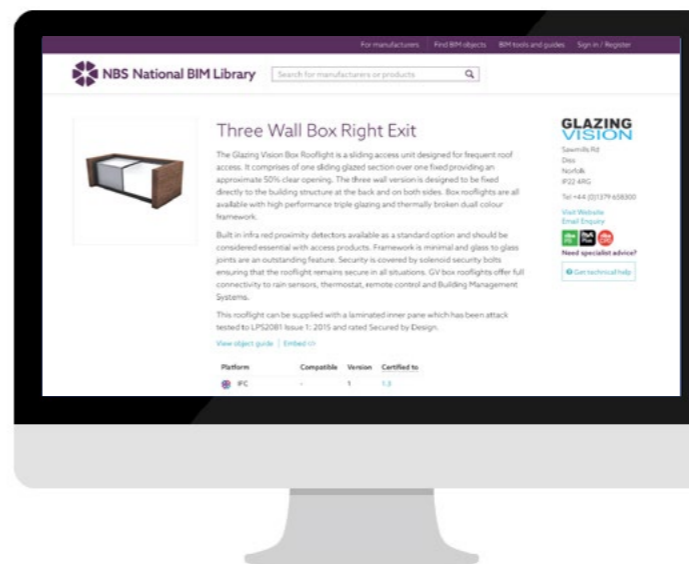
For manufacturers Find BIM objects BIM tools and guides Sign in / Register

NBS National BIM Library

Search for manufacturers or products

Three Wall Box Right Exit

The Glazing Vision Box Rooflight is a sliding access unit designed for frequent roof access. It comprises of one sliding glazed section over one fixed providing an approximate 50% clear opening. The three wall version is designed to be fixed directly to the building structure at the back and on both sides. Box rooflights are all available with high performance triple glazing and thermally broken dual colour framework.

Built in infra red proximity detectors available as a standard option and should be considered essential with access products. Framework is minimal and glass to glass joints are an outstanding feature. Security is covered by solenoid security bolts ensuring that the rooflight remains secure in all situations. GV box rooflights offer full connectivity to rain sensors, thermostat, remote control and Building Management Systems.

This rooflight can be supplied with a laminated inner pane which has been attack tested to LPS2081 Issue 1: 2015 and rated Secured by Design.

View object guide | Embed </>

| Platform | Compatible | Version | Certified to |
|---|---|---|---|
| IFC | - | 1 | 1.3 |

GLAZING VISION

Sawmills Rd
Diss
Norfolk
IP22 4RG

Tel +44 (0)1379 658300

Visit Website
Email Enquiry

Need specialist advice?

Get technical help